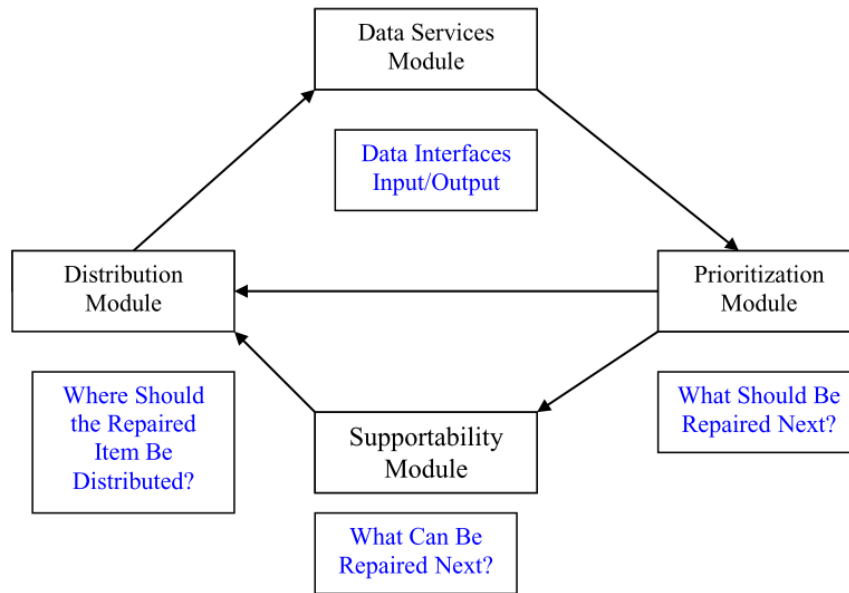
Data Services Module

Data Interfaces Input/Output

Distribution Module

Prioritization Module

Where Should the Repaired Item Be Distributed?

What Should Be Repaired Next?

Supportability Module

What Can Be Repaired Next?